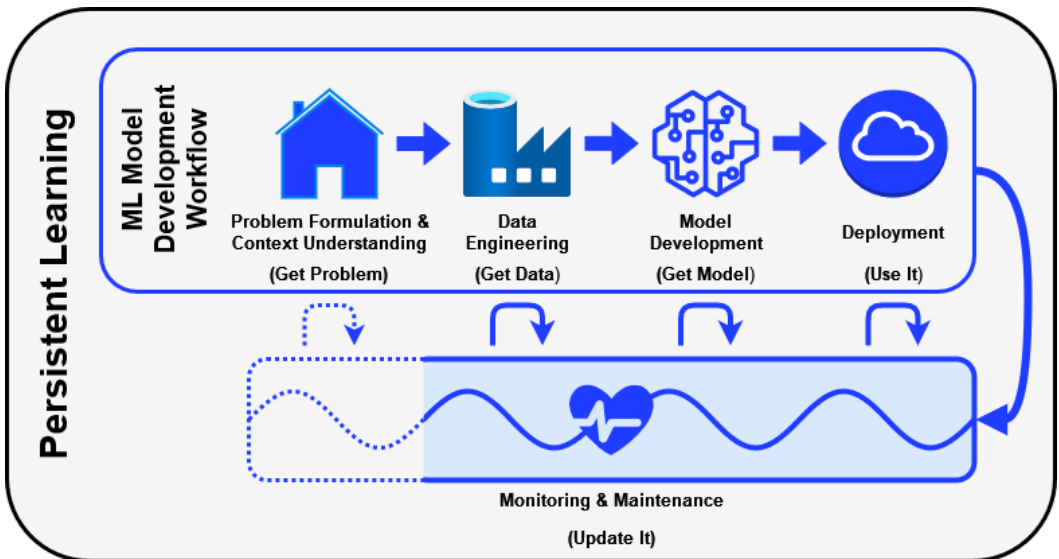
Persistent Learning

ML Model Development Workflow

Problem Formulation & Context Understanding

(Get Problem)

Data Engineering

(Get Data)

Model Development

(Get Model)

Deployment

(Use It)

Monitoring & Maintenance

(Update It)